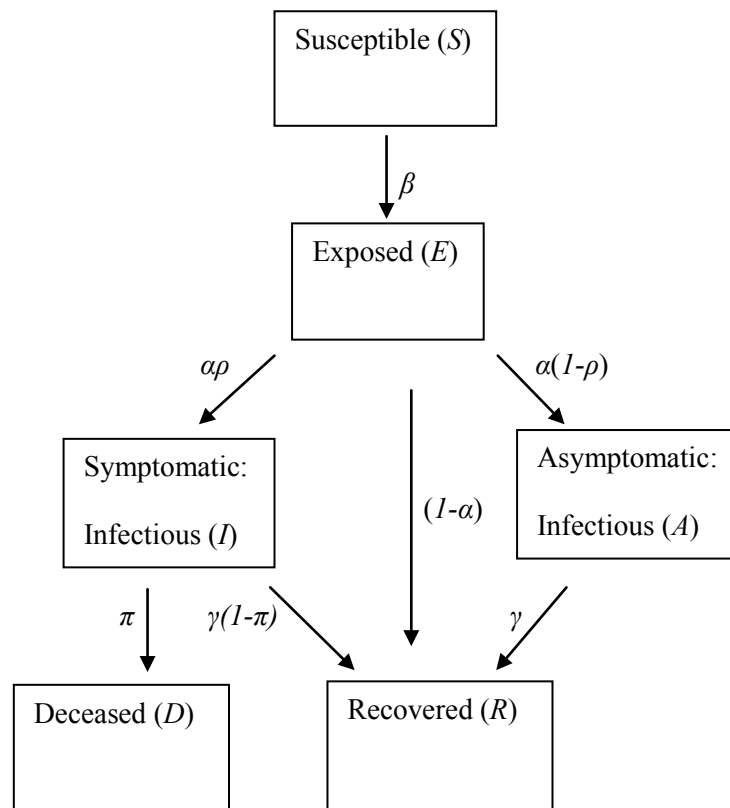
Susceptible ($S$)

$\beta$

Exposed ($E$)

$\alpha\rho$

$\alpha(1-\rho)$

Symptomatic: Infectious ($I$)

$(1-\alpha)$

Asymptomatic: Infectious ($A$)

$\pi$

$\gamma(1-\pi)$

$\gamma$

Deceased ($D$)

Recovered ($R$)